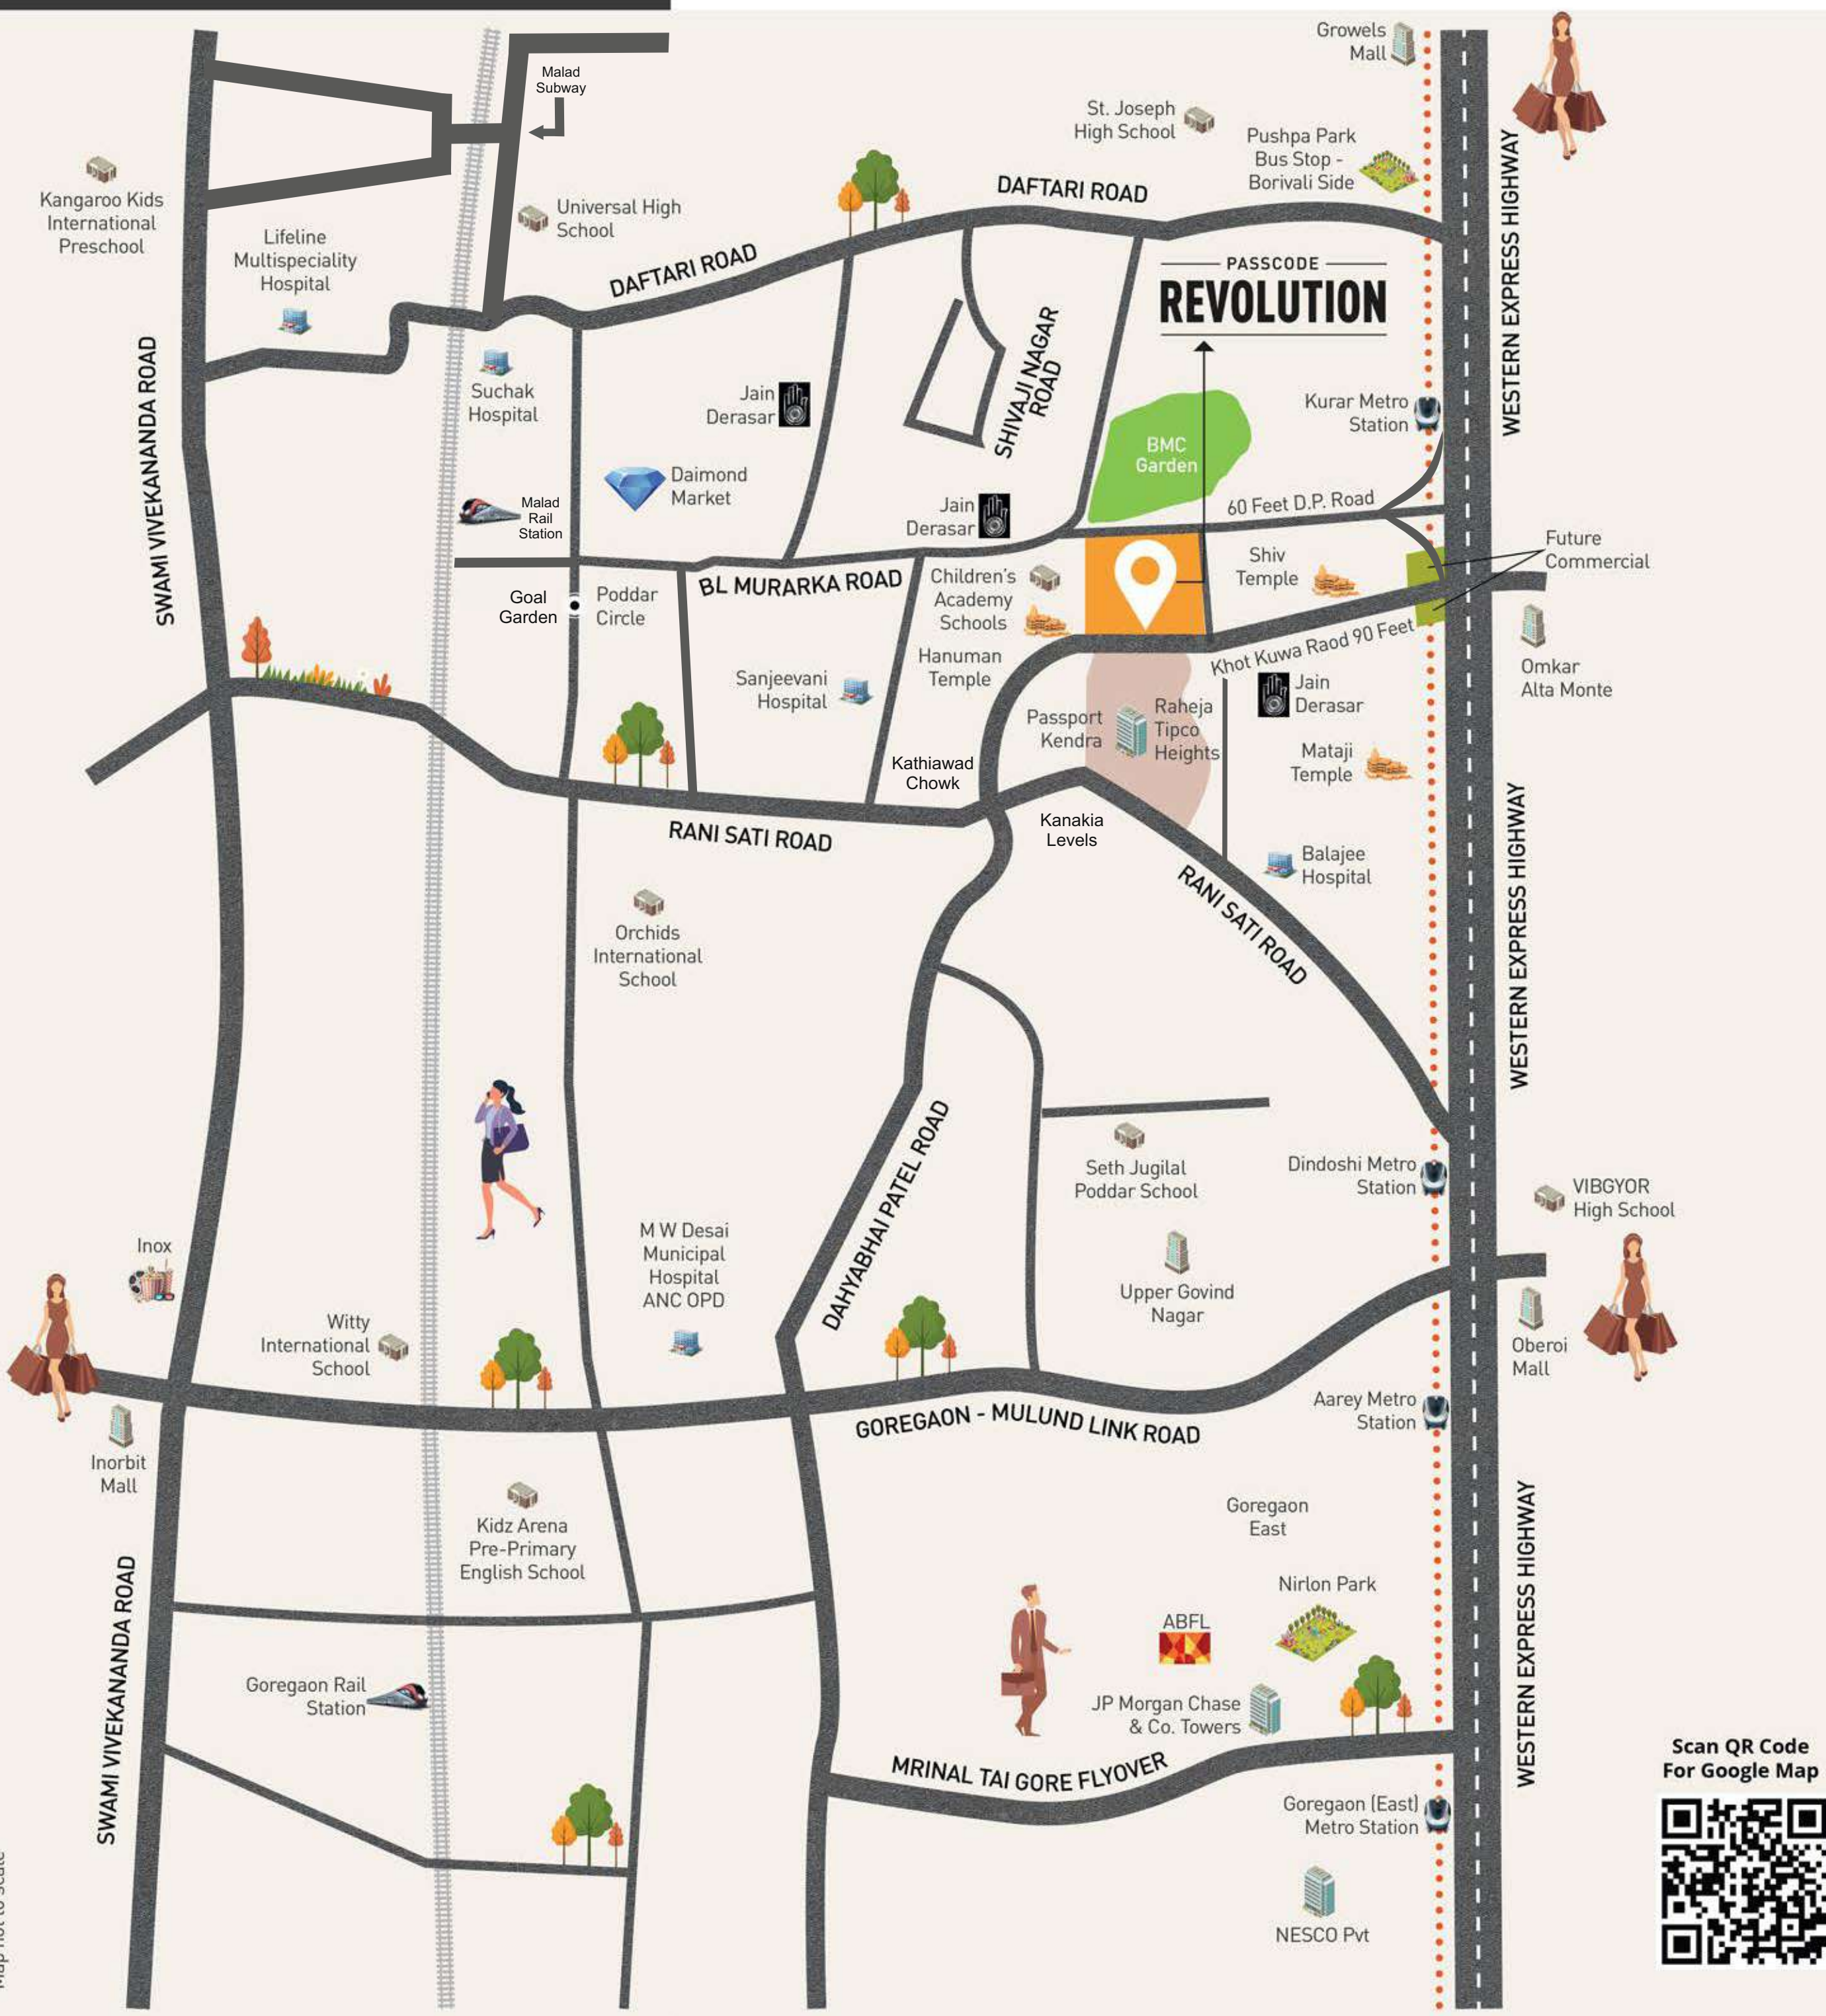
Malad Subway

Growels Mall

St. Joseph High School

Pushpa Park Bus Stop - Borivali Side

Kangaroo Kids International Preschool

Lifeline Multispeciality Hospital

Universal High School

DAFTARI ROAD

DAFTARI ROAD

PASSCODE

REVOLUTION

WESTERN EXPRESS HIGHWAY

SWAMI VIVEKANANDA ROAD

Suchak Hospital

Jain Derasar

SHIVAJI NAGAR ROAD

Kurar Metro Station

BMC Garden

Daimond Market

Malad Rail Station

Jain Derasar

60 Feet D.P. Road

Future Commercial

Goal Garden

Poddar Circle

BL MURARKA ROAD

Children's Academy Schools

Shiv Temple

Khot Kuwa Raod 90 Feet

Omkar Alta Monte

Sanjeevani Hospital

Hanuman Temple

Passport Kendra

Raheja Tipco Heights

Jain Derasar

Mataji Temple

Kathiawad Chowk

Kanakia Levels

RANI SATI ROAD

Balajee Hospital

RANI SATI ROAD

Orchids International School

WESTERN EXPRESS HIGHWAY

DAHYABHAI PATEL ROAD

Seth Jugilal Poddar School

Dindoshi Metro Station

VIBGYOR High School

Inox

M W Desai Municipal Hospital ANC OPD

Upper Govind Nagar

Witty International School

Oberoi Mall

Inorbit Mall

GOREGAON - MULUND LINK ROAD

Aarey Metro Station

Goregaon East

Kidz Arena Pre-Primary English School

Nirlon Park

SWAMI VIVEKANANDA ROAD

ABFL

WESTERN EXPRESS HIGHWAY

Goregaon Rail Station

JP Morgan Chase & Co. Towers

MRINAL TAI GORE FLYOVER

Scan QR Code For Google Map

Goregaon (East) Metro Station

NESCO Pvt

Map not to Scale